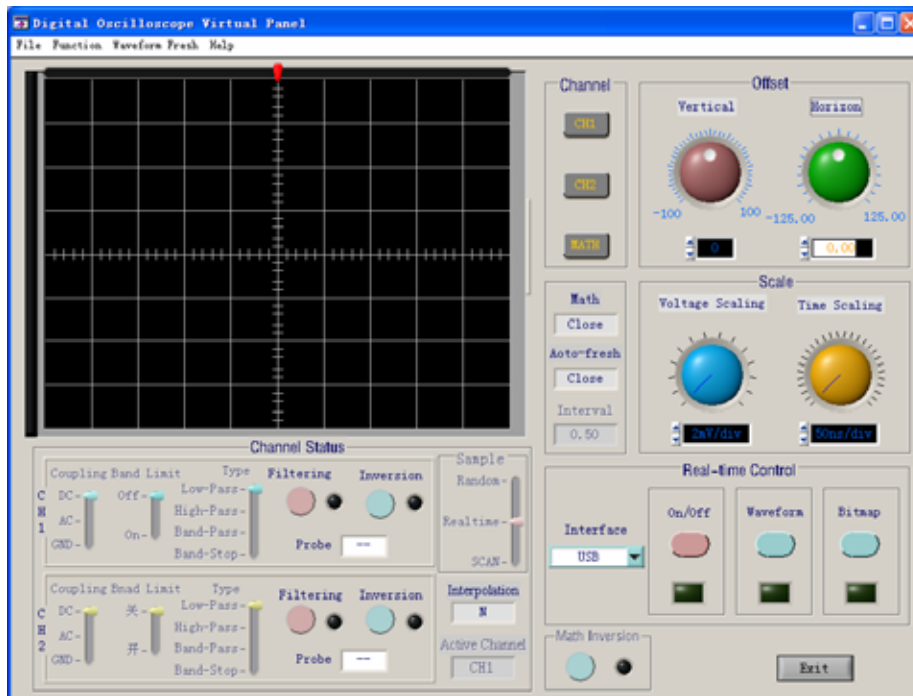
Digital Oscilloscope Virtual Panel

File Function Waveform Fresh Help

Channel

CH1

CH2

MATH

Offset

Vertical

Horizon

-100 100

-125.00 125.00

0

0.00

Math

Close

Aoto-fresh

Close

Interval

0.50

Scale

Voltage Scaling

Time Scaling

2mV/div

50ns/div

Channel Status

CH1

Coupling Band Limit Type

DC-
AC-
GND-

Off-
On-

Low-Pass-
High-Pass-
Band-Pass-
Band-Stop-

Filtering

Inversion

Probe

--

Sample

Random-
Realtime-
SCAN-

CH2

Coupling Bnad Limit Type

DC-
AC-
GND-

关-
开-

Low-Pass-
High-Pass-
Band-Pass-
Band-Stop-

Filtering

Inversion

Probe

--

Interpolation

N

Active Channel

CH1

Real-time Control

Interface

USB

On/Off

Waveform

Bitmap

Math Inversion

Exit